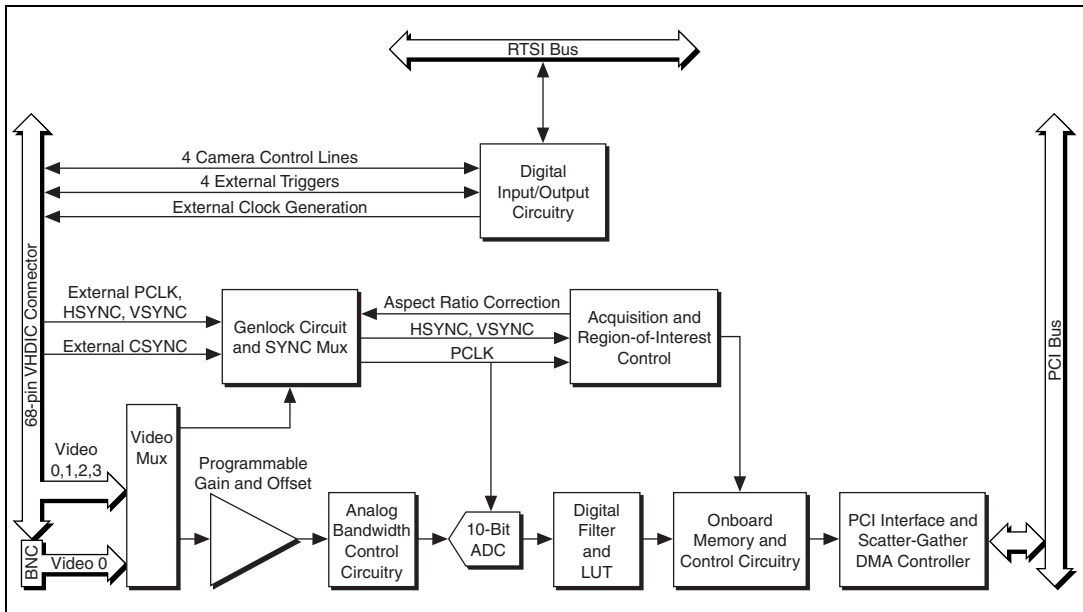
RTSI Bus

68-pin VHDIC Connector

4 Camera Control Lines

4 External Triggers

External Clock Generation

Digital Input/Output Circuitry

PCI Bus

External PCLK, HSYNC, VSYNC

External CSYNC

Genlock Circuit and SYNC Mux

Aspect Ratio Correction

HSYNC, VSYNC

PCLK

Acquisition and Region-of-Interest Control

Video 0,1,2,3

Video Mux

Programmable Gain and Offset

BNC

Video 0

Analog Bandwidth Control Circuitry

10-Bit ADC

Digital Filter and LUT

Onboard Memory and Control Circuitry

PCI Interface and Scatter-Gather DMA Controller